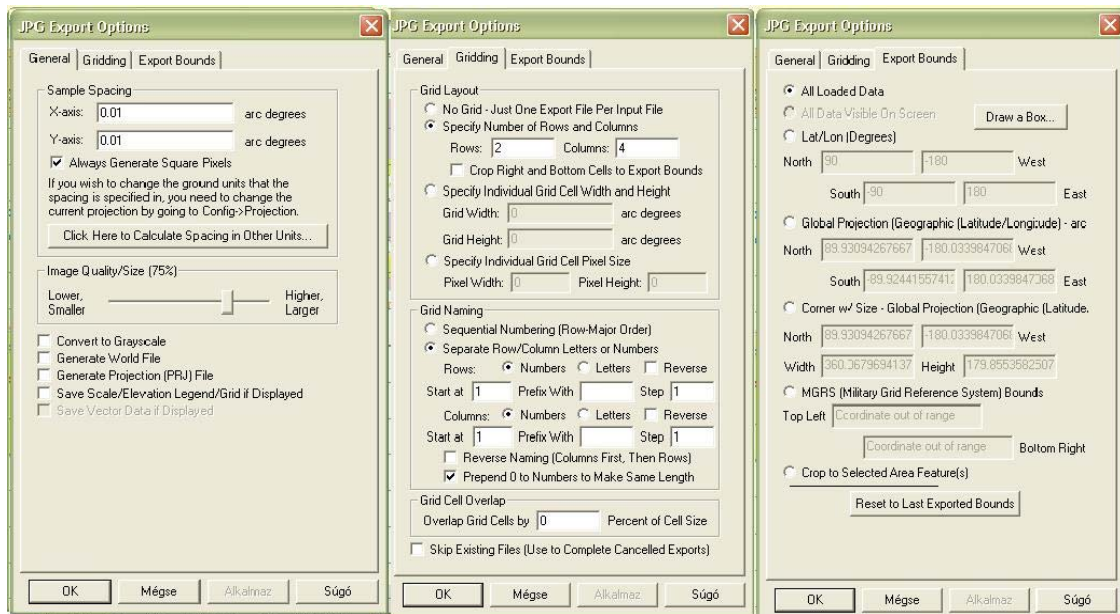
JPG Export Options

General | Gridding | Export Bounds

Sample Spacing
X-axis: 0.01 arc degrees
Y-axis: 0.01 arc degrees
Always Generate Square Pixels
If you wish to change the ground units that the spacing is specified in, you need to change the current projection by going to Config->Projection.
Click Here to Calculate Spacing in Other Units...

Image Quality/Size (75%)
Lower, Smaller
Higher, Larger

Convert to Grayscale
Generate World File
Generate Projection (PRJ) File
Save Scale/Elevation Legend/Grid if Displayed
Save Vector Data if Displayed

OK | Mégse | Alkalmaz | Súgó

JPG Export Options

General | Gridding | Export Bounds

Grid Layout
No Grid - Just One Export File Per Input File
Specify Number of Rows and Columns
Rows: 2 Columns: 4
Crop Right and Bottom Cells to Export Bounds
Specify Individual Grid Cell Width and Height
Grid Width: 0 arc degrees
Grid Height: 0 arc degrees
Specify Individual Grid Cell Pixel Size
Pixel Width: 0 Pixel Height: 0

Grid Naming
Sequential Numbering (Row-Major Order)
Separate Row/Column Letters or Numbers
Rows: Numbers Letters Reverse
Start at 1 Prefix With Step 1
Columns: Numbers Letters Reverse
Start at 1 Prefix With Step 1
Reverse Naming (Columns First, Then Rows)
Prepend 0 to Numbers to Make Same Length

Grid Cell Overlap
Overlap Grid Cells by 0 Percent of Cell Size

Skip Existing Files (Use to Complete Cancelled Exports)

OK | Mégse | Alkalmaz | Súgó

JPG Export Options

General | Gridding | Export Bounds

All Loaded Data
All Data Visible On Screen
Draw a Box...
Lat/Lon (Degrees)
North 90 -180 West
South -90 180 East
Global Projection (Geographic (Latitude/Longitude) - arc
North 89.93094267667 -180.033984706 West
South -89.92441557412 180.0339847368 East
Corner w/ Size - Global Projection (Geographic (Latitude,
North 89.93094267667 -180.033984706 West
Width 360.0679694137 Height 179.8553582507
MGRS (Military Grid Reference System) Bounds
Top Left Coordinate out of range
Coordinate out of range Bottom Right
Crop to Selected Area Feature(s)
Reset to Last Exported Bounds

OK | Mégse | Alkalmaz | Súgó